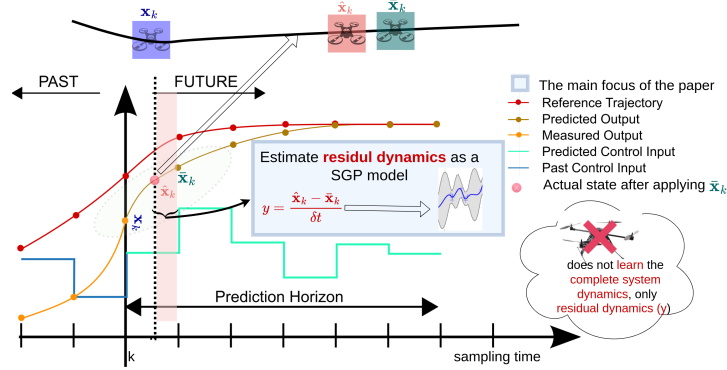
$\mathbf{x}_k$ $\hat{\mathbf{x}}_k$ $\bar{\mathbf{x}}_k$

PAST

FUTURE

The main focus of the paper

Reference Trajectory

Predicted Output

Measured Output

Predicted Control Input

Past Control Input

Actual state after applying $\bar{\mathbf{x}}_k$

Estimate residul dynamics as a SGP model

$y = \frac{\hat{\mathbf{x}}_k - \bar{\mathbf{x}}_k}{\delta t}$

$\hat{\mathbf{x}}_k$ $\bar{\mathbf{x}}_k$ $\mathbf{x}_k$

does not learn the complete system dynamics, only residual dynamics (y)

Prediction Horizon

k

sampling time